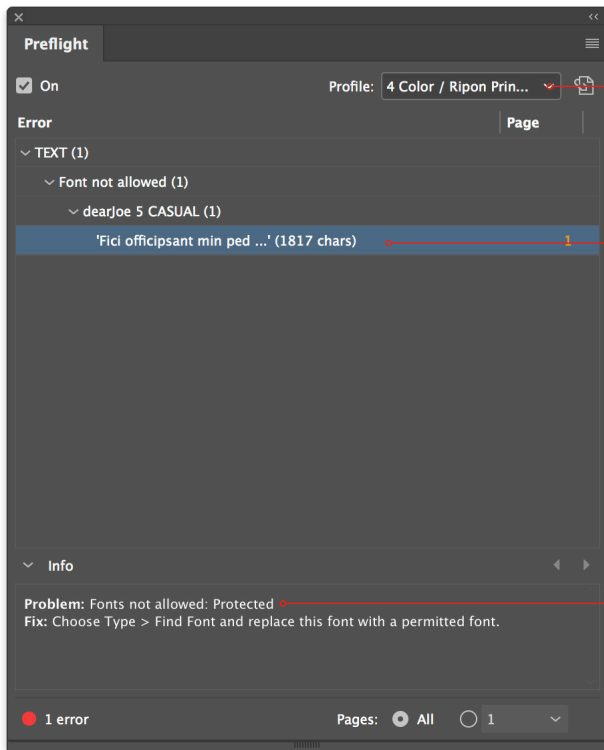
Preflight

On

Profile: 4 Color / Ripon Prin...

Error | Page

TEXT (1)

Font not allowed (1)

dearJoe 5 CASUAL (1)

'Fici officipsant min ped ...' (1817 chars) 1

Info

**Problem:** Fonts not allowed: Protected
**Fix:** Choose Type > Find Font and replace this font with a permitted font.

1 error

Pages: All 1